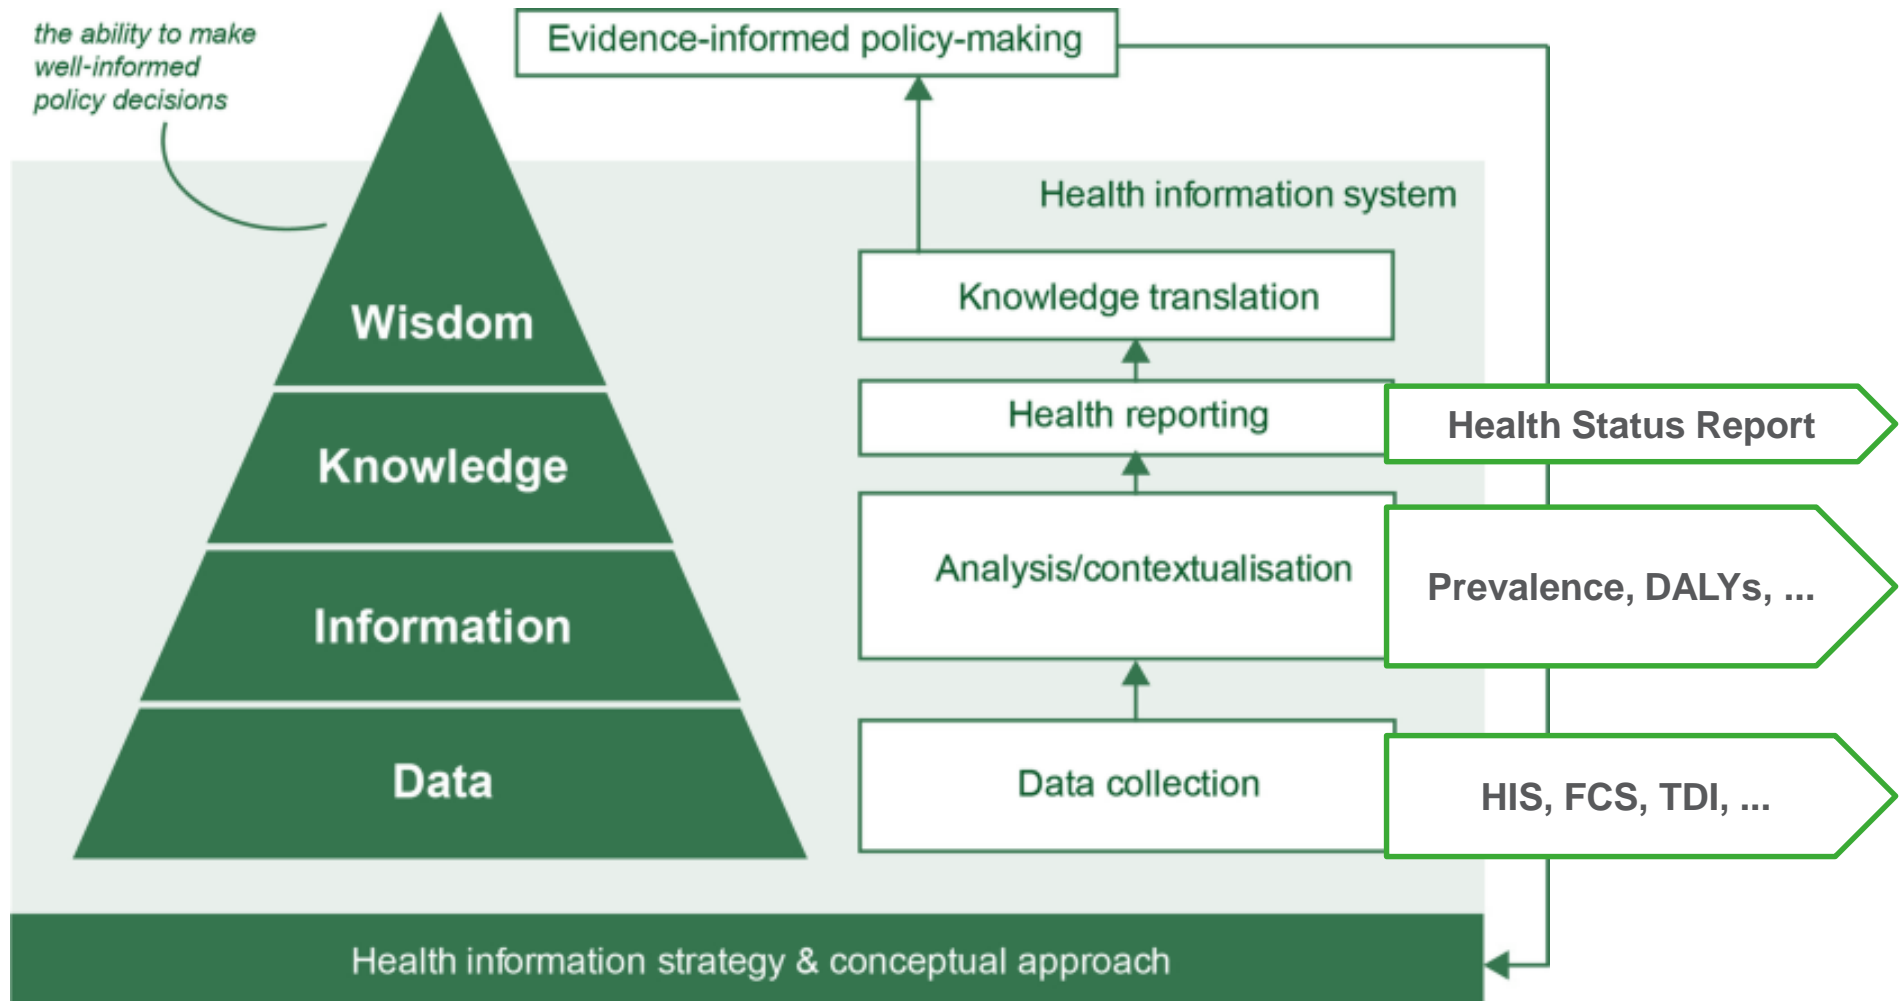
the ability to make well-informed policy decisions

Evidence-informed policy-making

Health information system

Wisdom

Knowledge

Information

Data

Knowledge translation

Health reporting

Health Status Report

Analysis/contextualisation

Prevalence, DALYs, ...

Data collection

HIS, FCS, TDI, ...

Health information strategy & conceptual approach